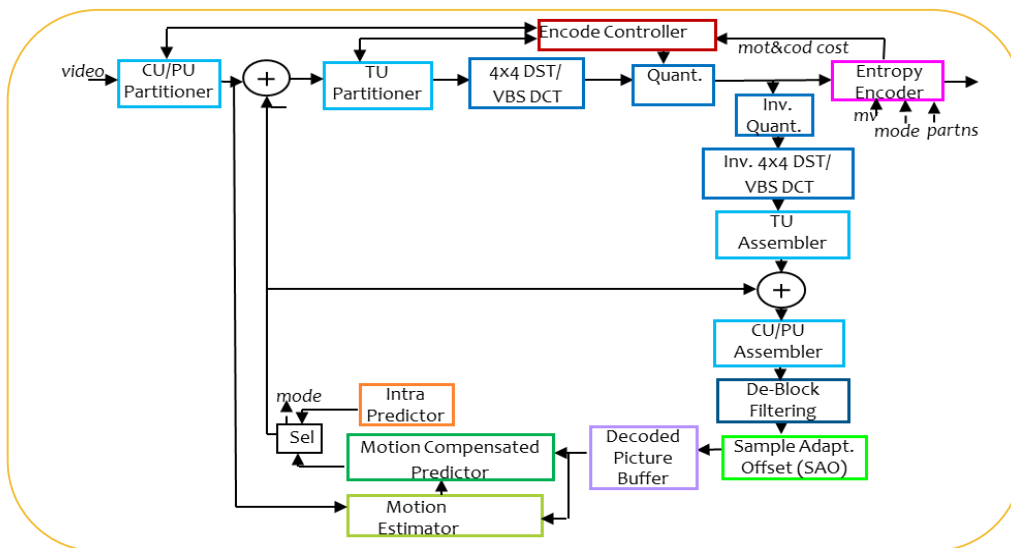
Encode Controller

mot&cod cost

video

CU/PU Partitioner

+

TU Partitioner

4x4 DST/ VBS DCT

Quant.

Entropy Encoder

mv

mode

partns

Inv. Quant.

Inv. 4x4 DST/ VBS DCT

TU Assembler

+

CU/PU Assembler

De-Block Filtering

mode

Intra Predictor

Sel

Motion Compensated Predictor

Decoded Picture Buffer

Sample Adapt. Offset (SAO)

Motion Estimator